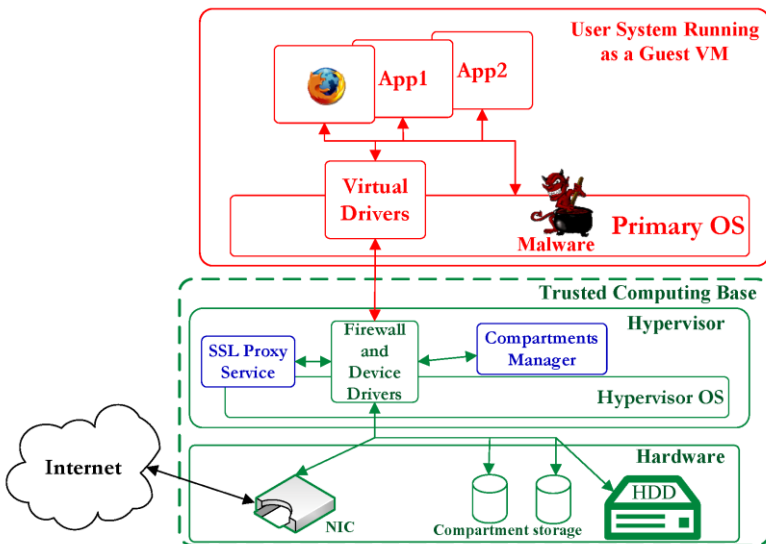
User System Running as a Guest VM

App1

App2

Virtual Drivers

Malware

Primary OS

Trusted Computing Base

Hypervisor

SSL Proxy Service

Firewall and Device Drivers

Compartments Manager

Hypervisor OS

Internet

Hardware

NIC

Compartment storage

HDD